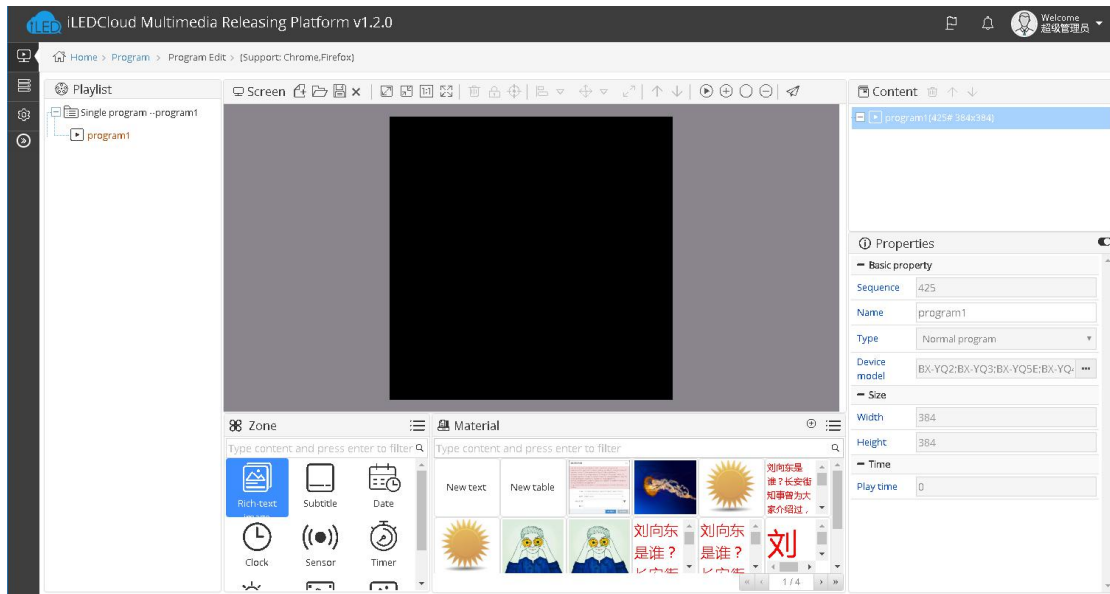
iLED iLEDCloud Multimedia Releasing Platform v1.2.0

Welcome
超级管理员

Home > Program > Program Edit > (Support: Chrome,Firefox)

Playlist

Single program --program1

program1

Screen

Content

program1(425# 384x384)

Properties

Basic property

| Sequence | 425 |
|---|---|
| Name | program1 |
| Type | Normal program |
| Device model | BX-YQ2;BX-YQ3;BX-YQ5E;BX-YQ- |

Size

| Width | 384 |
|---|---|
| Height | 384 |

Time

| Play time | 0 |
|---|---|

Zone

Type content and press enter to filter

Rich-text

Subtitle

Date

Clock

Sensor

Timer

Material

Type content and press enter to filter

New text

New table

刘向东是谁？长安街知事曾为大家介绍过，

刘向东是谁？长安街

刘向东是谁？长安街

刘

1 / 4